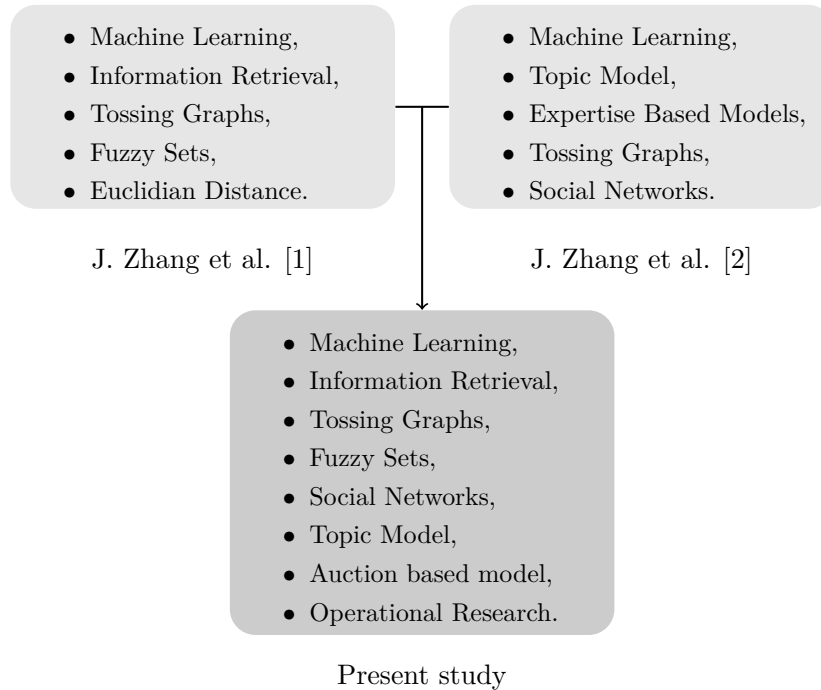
- Machine Learning,
- Information Retrieval,
- Tossing Graphs,
- Fuzzy Sets,
- Euclidian Distance.

J. Zhang et al. [1]

- Machine Learning,
- Topic Model,
- Expertise Based Models,
- Tossing Graphs,
- Social Networks.

J. Zhang et al. [2]

- Machine Learning,
- Information Retrieval,
- Tossing Graphs,
- Fuzzy Sets,
- Social Networks,
- Topic Model,
- Auction based model,
- Operational Research.

Present study